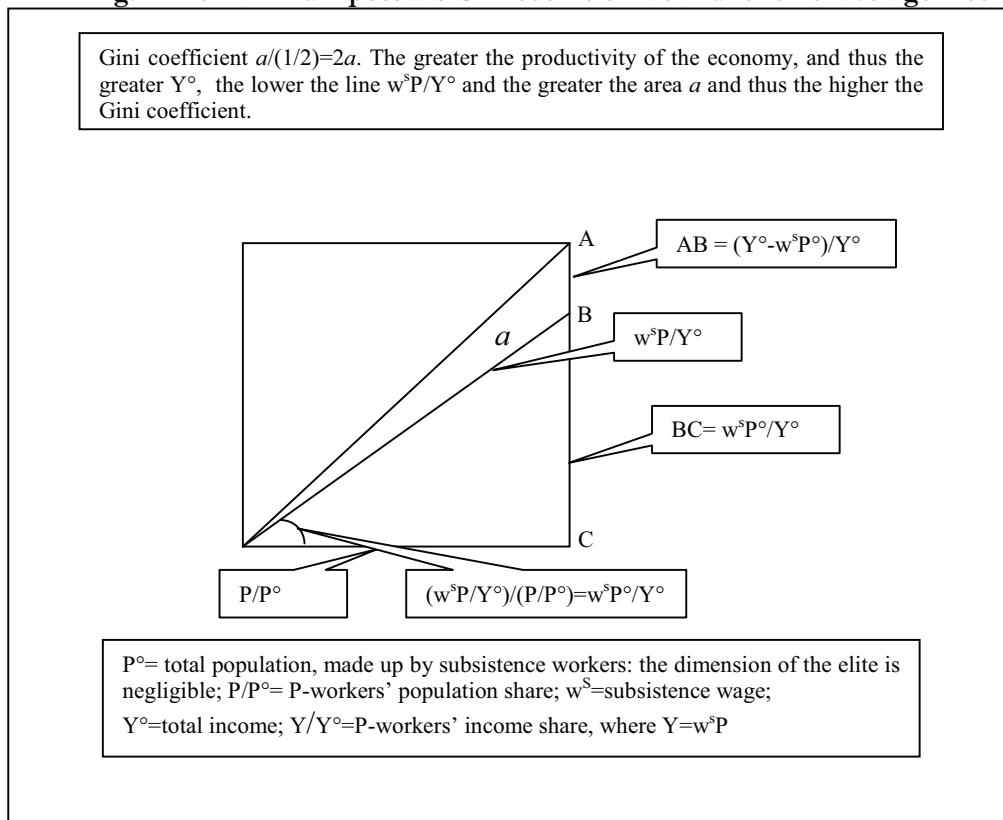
Gini coefficient $a/(1/2)=2a$. The greater the productivity of the economy, and thus the greater Y°, the lower the line $w^sP/Y°$ and the greater the area $a$ and thus the higher the Gini coefficient.

A

$AB = (Y°-w^sP°)/Y°$

B

$a$

$w^sP/Y°$

$BC= w^sP°/Y°$

C

P/P°

$(w^sP/Y°)/(P/P°)=w^sP°/Y°$

P°= total population, made up by subsistence workers: the dimension of the elite is negligible; P/P°= P-workers' population share; $w^S$=subsistence wage;

Y°=total income; Y/Y°=P-workers' income share, where $Y=w^sP$